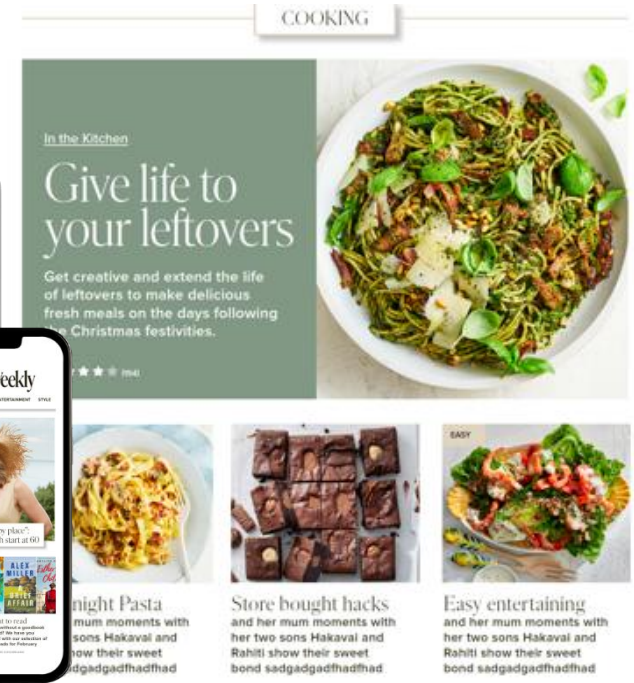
COOKING

In the Kitchen

Give life to your leftovers

Get creative and extend the life of leftovers to make delicious fresh meals on the days following the Christmas festivities.

(94)

Weekly

ENTERTAINMENT STYLE

y place" h start at 60

ALEX MILLER

AFFAIR

night Pasta
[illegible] mum moments with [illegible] sons Hakavai and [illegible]how their sweet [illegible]dgadfhadfhad

Store bought hacks
and her mum moments with her two sons Hakavai and Rahiti show their sweet bond sadgadgadfhadfhad

EASY

Easy entertaining
and her mum moments with her two sons Hakavai and Rahiti show their sweet bond sadgadgadfhadfhad